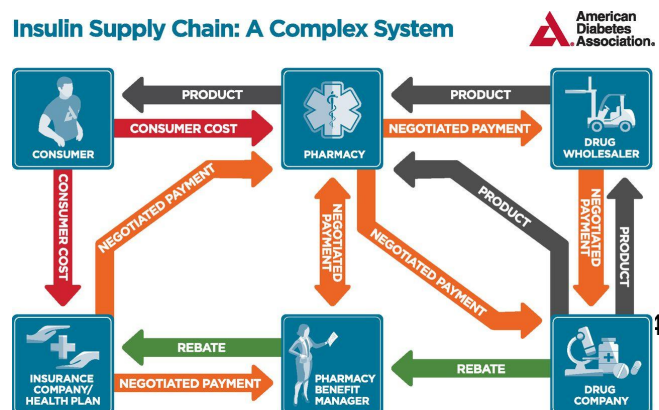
Insulin Supply Chain: A Complex System

American Diabetes Association.

PRODUCT

PRODUCT

CONSUMER COST

NEGOTIATED PAYMENT

CONSUMER

PHARMACY

DRUG WHOLESALER

CONSUMER COST

NEGOTIATED PAYMENT

NEGOTIATED PAYMENT

PRODUCT

NEGOTIATED PAYMENT

NEGOTIATED PAYMENT

PRODUCT

REBATE

REBATE

INSURANCE COMPANY/ HEALTH PLAN

NEGOTIATED PAYMENT

PHARMACY BENEFIT MANAGER

DRUG COMPANY